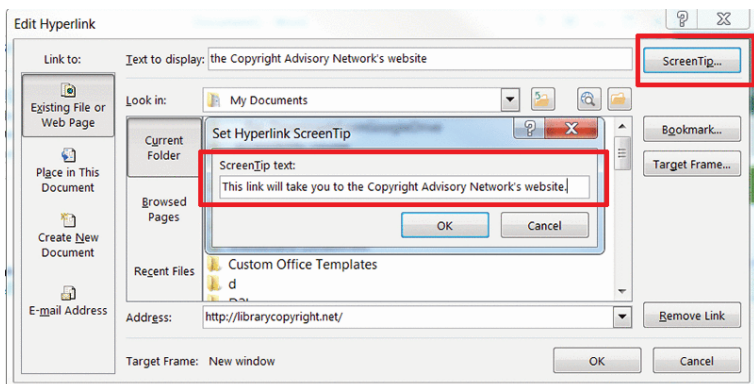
Edit Hyperlink

?

X

Link to:

Text to display: the Copyright Advisory Network's website

ScreenTip...

Existing File or Web Page

Look in: My Documents

Current Folder

Set Hyperlink ScreenTip

?

X

Bookmark...

ScreenTip text:

This link will take you to the Copyright Advisory Network's website.

Target Frame...

Place in This Document

Browsed Pages

OK

Cancel

Create New Document

Recent Files

Custom Office Templates

d

E-mail Address

Address: http://librarycopyright.net/

Remove Link

Target Frame: New window

OK

Cancel